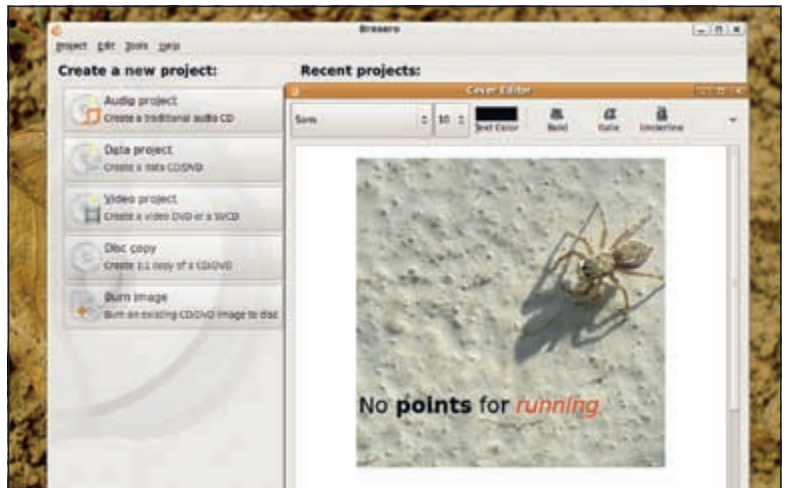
Brasero

Project Edit Tools Help

Create a new project:

Audio project
Create a traditional audio CD

Data project
Create a data CD/DVD

Video project
Create a video DVD or a SVCD

Disc copy
Create 1:1 copy of a CD/DVD

Burn image
Burn an existing CD/DVD image to disc

Recent projects:

Cover Editor

Sans

10

Text Color

Bold

Italic

Underline

No points for running.